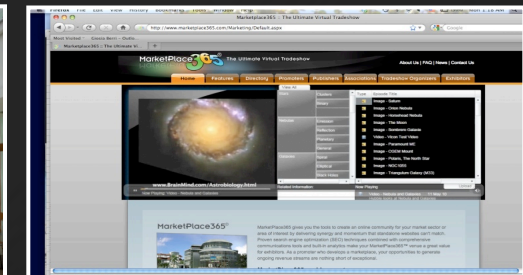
Firefox File Edit View History Bookmarks Tools Window Help

MarketPlace365 : The Ultimate Virtual Tradeshow

http://www.marketplace365.com/Marketing/Default.aspx

Google

Most Visited Classic Berri Guild

MarketPlace365 : The Ultimate Vi...

MarketPlace 365 The Ultimate Virtual Tradeshow

About Us | FAQ | News | Contact Us

Home Features Directory Promoters Publishers Associations Tradeshow Organizers Exhibitors

View All

Type Episode Title

Image - Saturn

Image - Orion Nebula

Image - Horsehead Nebula

Image - The Moon

Image - Sombrero Galaxie

Image - Vision Test Video

Image - Paramount MC

Image - COSM Mount

Image - Polaris, The North Star

Image - NGC 6543

Image - Triangulum Galaxy (M33)

www.BrainMind.com/Astrobiology.html

Now Playing

Related Information

MarketPlace365 gives you the tools to create an online community for your market sector or area of interest by delivering synergy and momentum that standalone websites can't match. Proven search engine optimization (SEO) techniques combined with comprehensive communications tools and built-in analytics make your MarketPlace365™ venue a great value for exhibitors. As a promoter who develops a marketplace, your opportunities to generate ongoing revenue streams are nothing short of awesome!